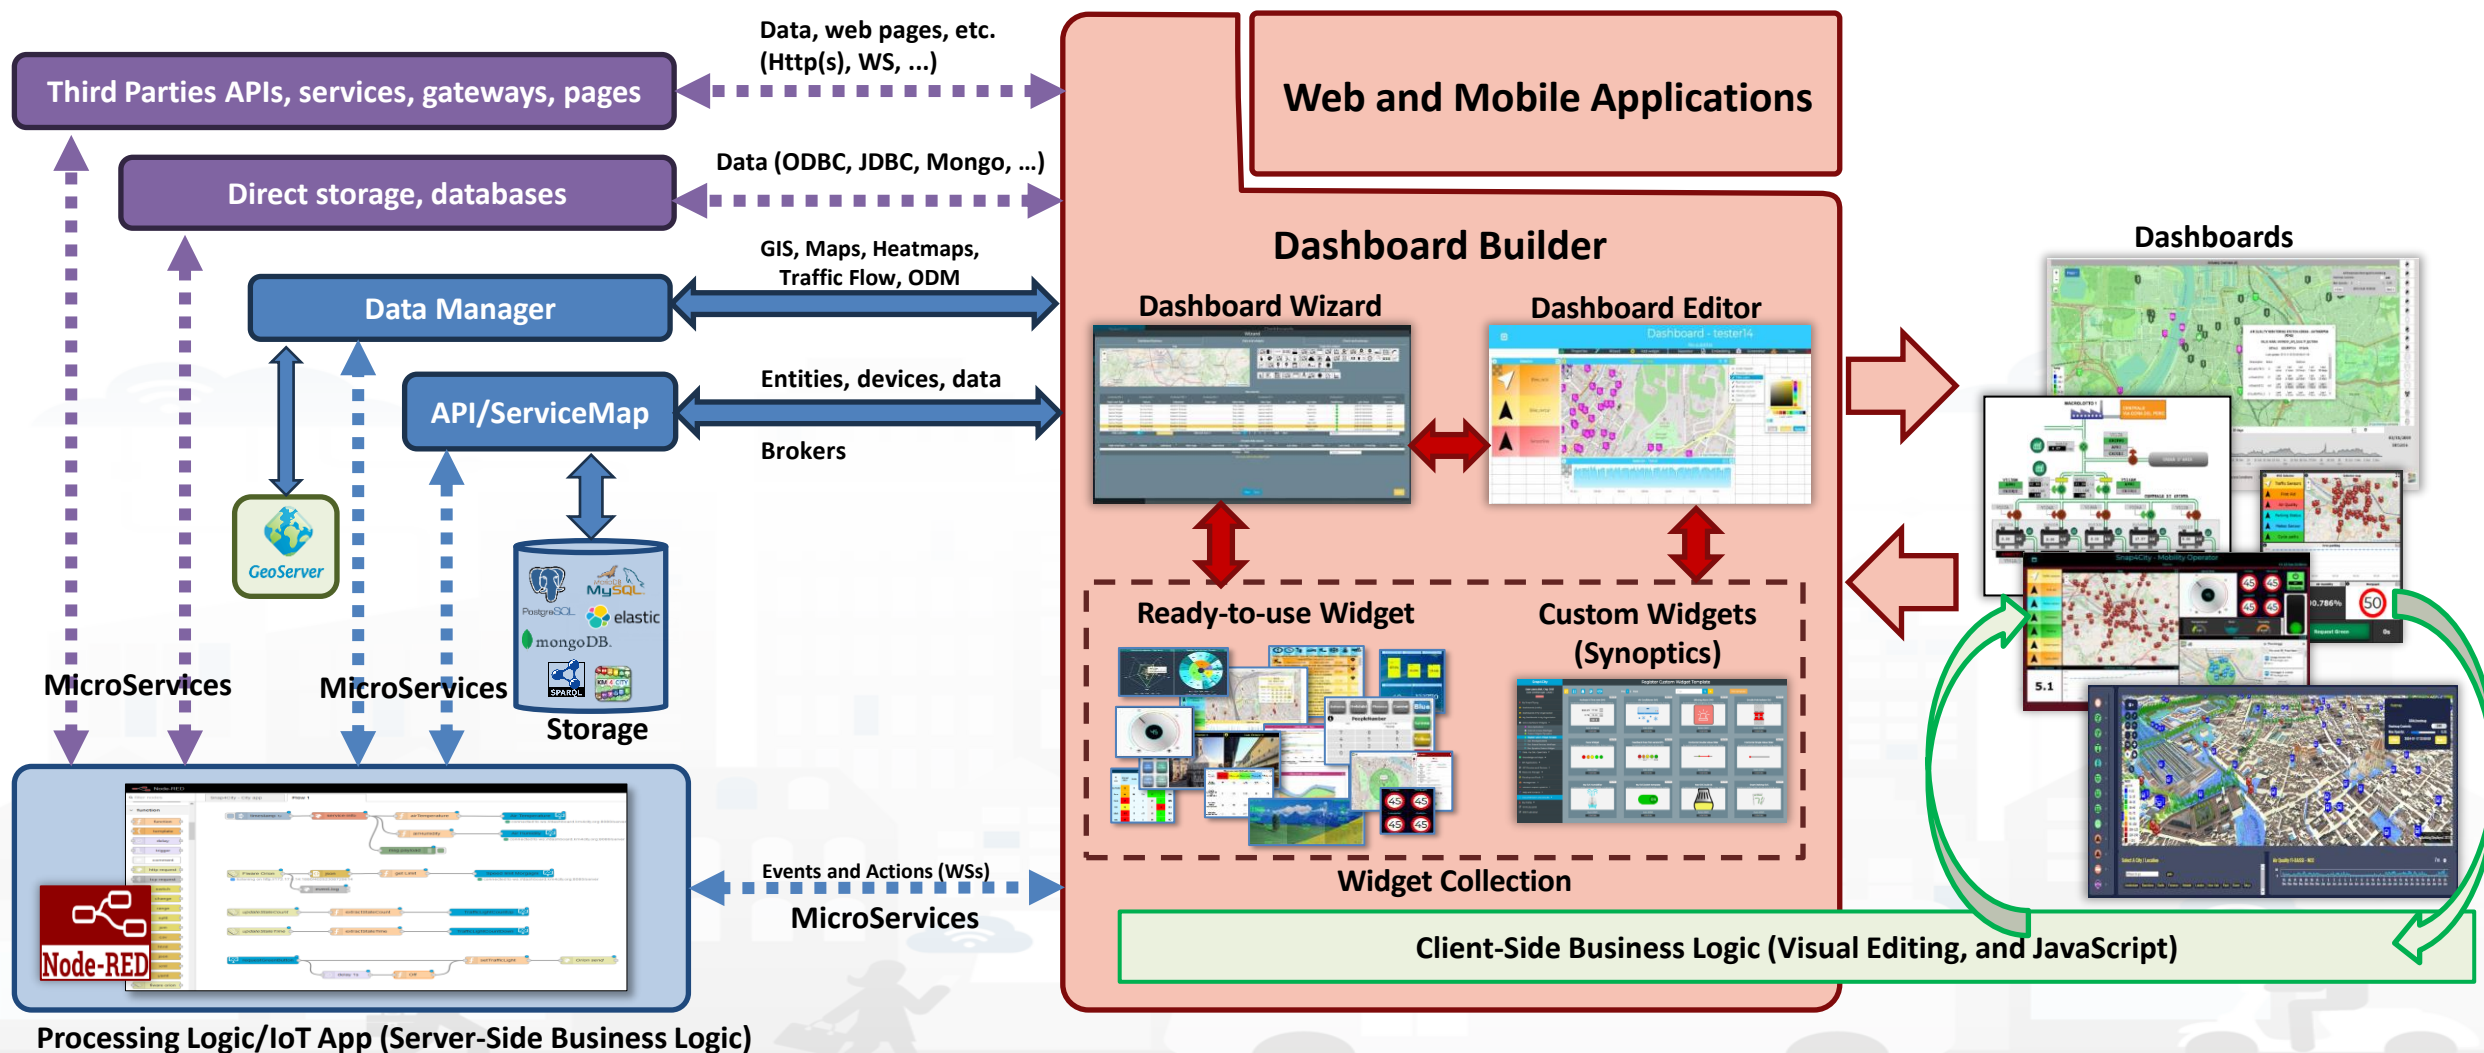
Third Parties APIs, services, gateways, pages

Data, web pages, etc. (Http(s), WS, ...)

Web and Mobile Applications

Direct storage, databases

Data (ODBC, JDBC, Mongo, ...)

GIS, Maps, Heatmaps, Traffic Flow, ODM

Data Manager

Dashboard Builder

Dashboards

Dashboard Wizard

Dashboard Editor

API/ServiceMap

Entities, devices, data

Brokers

GeoServer

PostgreSQL MySQL elastic mongoDB SPARQL

Storage

MicroServices

MicroServices

Ready-to-use Widget

Custom Widgets (Synoptics)

Widget Collection

Events and Actions (WSs)

MicroServices

Node-RED

Client-Side Business Logic (Visual Editing, and JavaScript)

Processing Logic/IoT App (Server-Side Business Logic)